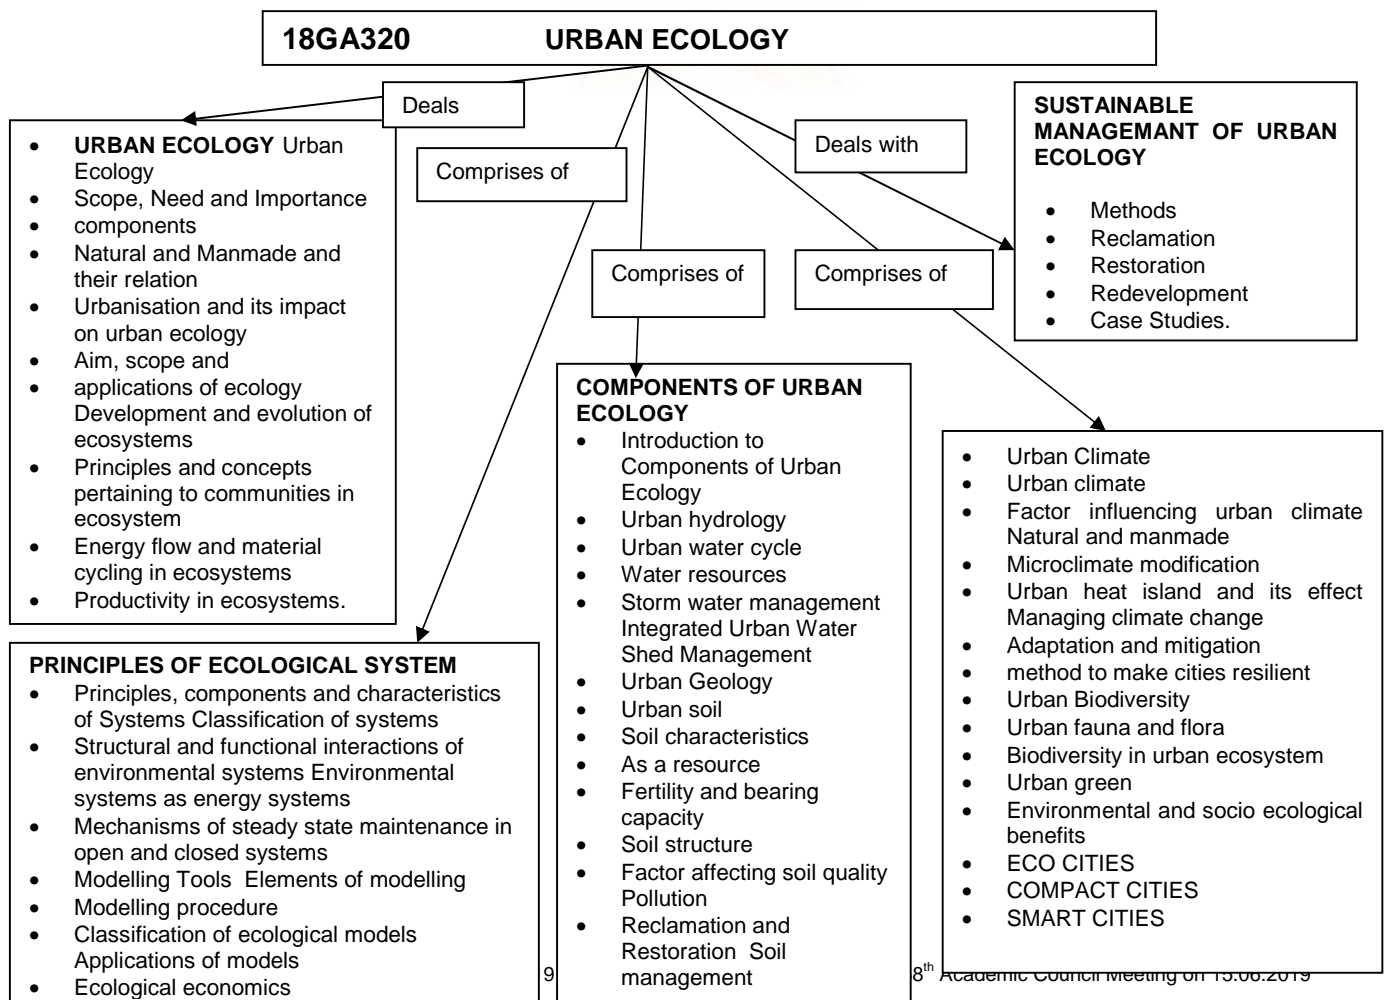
18GA320 URBAN ECOLOGY

Deals

Comprises of

Deals with

Comprises of

Comprises of

- **URBAN ECOLOGY** Urban Ecology
- Scope, Need and Importance
- components
- Natural and Manmade and their relation
- Urbanisation and its impact on urban ecology
- Aim, scope and
- applications of ecology Development and evolution of ecosystems
- Principles and concepts pertaining to communities in ecosystem
- Energy flow and material cycling in ecosystems
- Productivity in ecosystems.

**SUSTAINABLE MANAGEMANT OF URBAN ECOLOGY**

- Methods
- Reclamation
- Restoration
- Redevelopment
- Case Studies.

**PRINCIPLES OF ECOLOGICAL SYSTEM**
- Principles, components and characteristics of Systems Classification of systems
- Structural and functional interactions of environmental systems Environmental systems as energy systems
- Mechanisms of steady state maintenance in open and closed systems
- Modelling Tools Elements of modelling
- Modelling procedure
- Classification of ecological models Applications of models
- Ecological economics

**COMPONENTS OF URBAN ECOLOGY**
- Introduction to Components of Urban Ecology
- Urban hydrology
- Urban water cycle
- Water resources
- Storm water management Integrated Urban Water Shed Management
- Urban Geology
- Urban soil
- Soil characteristics
- As a resource
- Fertility and bearing capacity
- Soil structure
- Factor affecting soil quality Pollution
- Reclamation and Restoration Soil management

- Urban Climate
- Urban climate
- Factor influencing urban climate Natural and manmade
- Microclimate modification
- Urban heat island and its effect Managing climate change
- Adaptation and mitigation
- method to make cities resilient
- Urban Biodiversity
- Urban fauna and flora
- Biodiversity in urban ecosystem
- Urban green
- Environmental and socio ecological benefits
- ECO CITIES
- COMPACT CITIES
- SMART CITIES

9

8$^{th}$ Academic Council Meeting on 15.06.2019